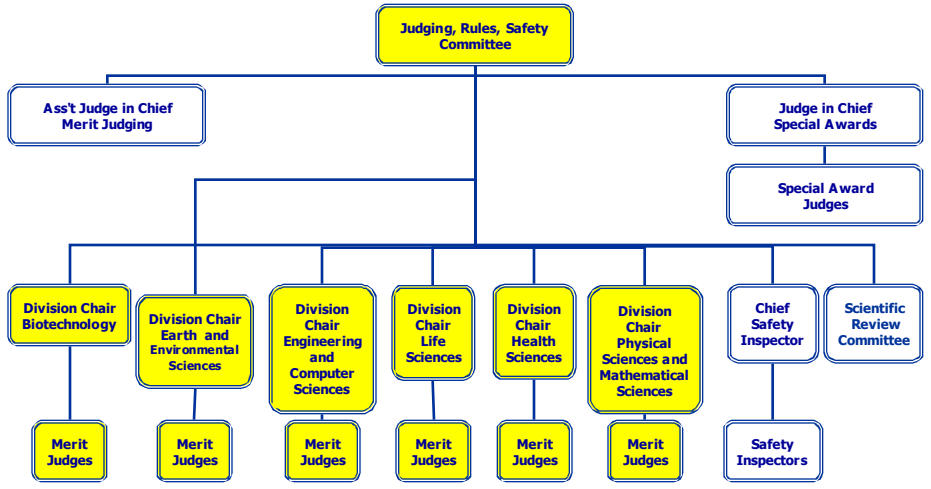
Judging, Rules, Safety Committee

Ass't Judge in Chief Merit Judging

Judge in Chief Special Awards

Special Award Judges

Division Chair Biotechnology

Division Chair Earth and Environmental Sciences

Division Chair Engineering and Computer Sciences

Division Chair Life Sciences

Division Chair Health Sciences

Division Chair Physical Sciences and Mathematical Sciences

Chief Safety Inspector

Scientific Review Committee

Merit Judges

Merit Judges

Merit Judges

Merit Judges

Merit Judges

Merit Judges

Safety Inspectors